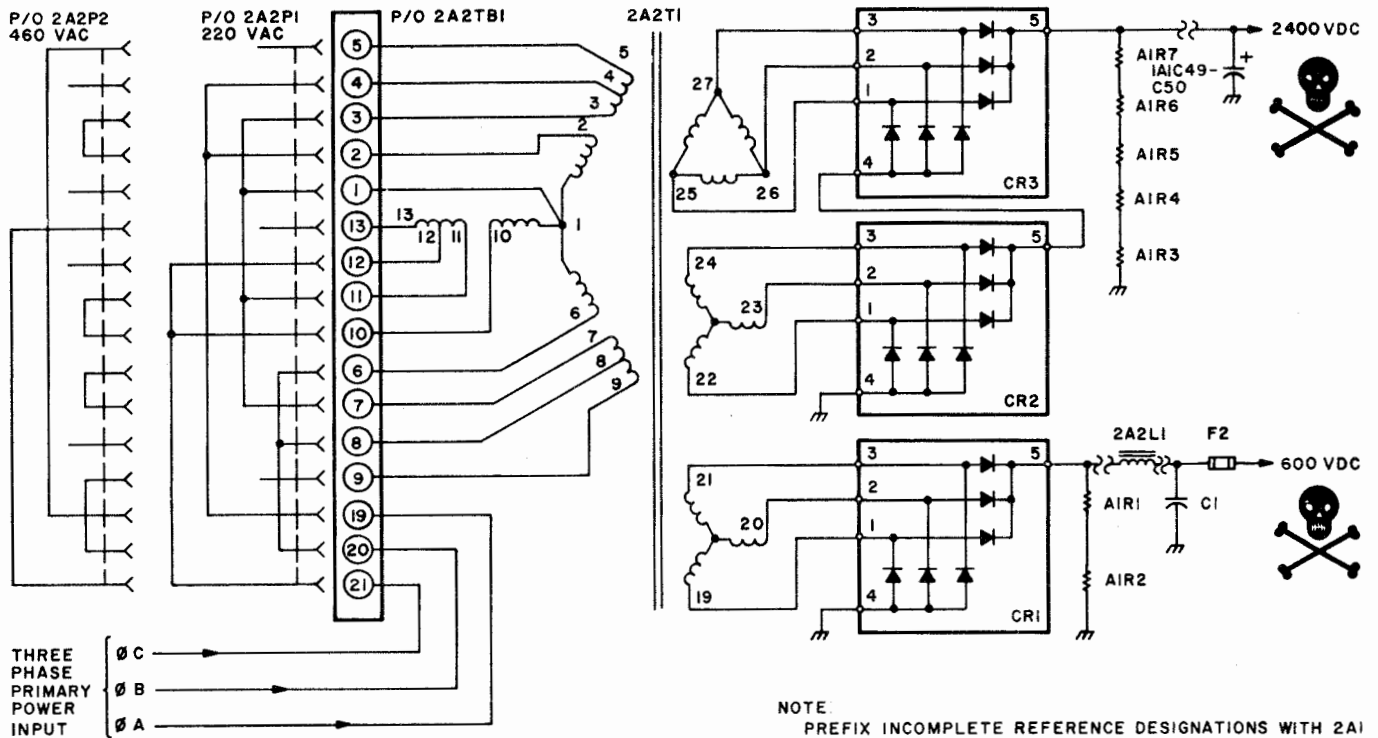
P/O 2A2P2
460 VAC

P/O 2A2P1
220 VAC

P/O 2A2TB1

2A2T1

5
4
3
2
1
13
12
11
10
6
7
8
9
19
20
21

5
4
3
2
1
13 12 11
10
6
7
8
9

27
25
26

24
23
22

21
20
19

3 2 1 4 5
CR3

3 2 1 4 5
CR2

3 2 1 4 5
CR1

A1R7
1A1C49-C50
A1R6
A1R5
A1R4
A1R3

2400 VDC

2A2L1
F2
A1R1
C1
A1R2

600 VDC

THREE PHASE PRIMARY POWER INPUT
Ø C
Ø B
Ø A

NOTE:
PREFIX INCOMPLETE REFERENCE DESIGNATIONS WITH 2A1